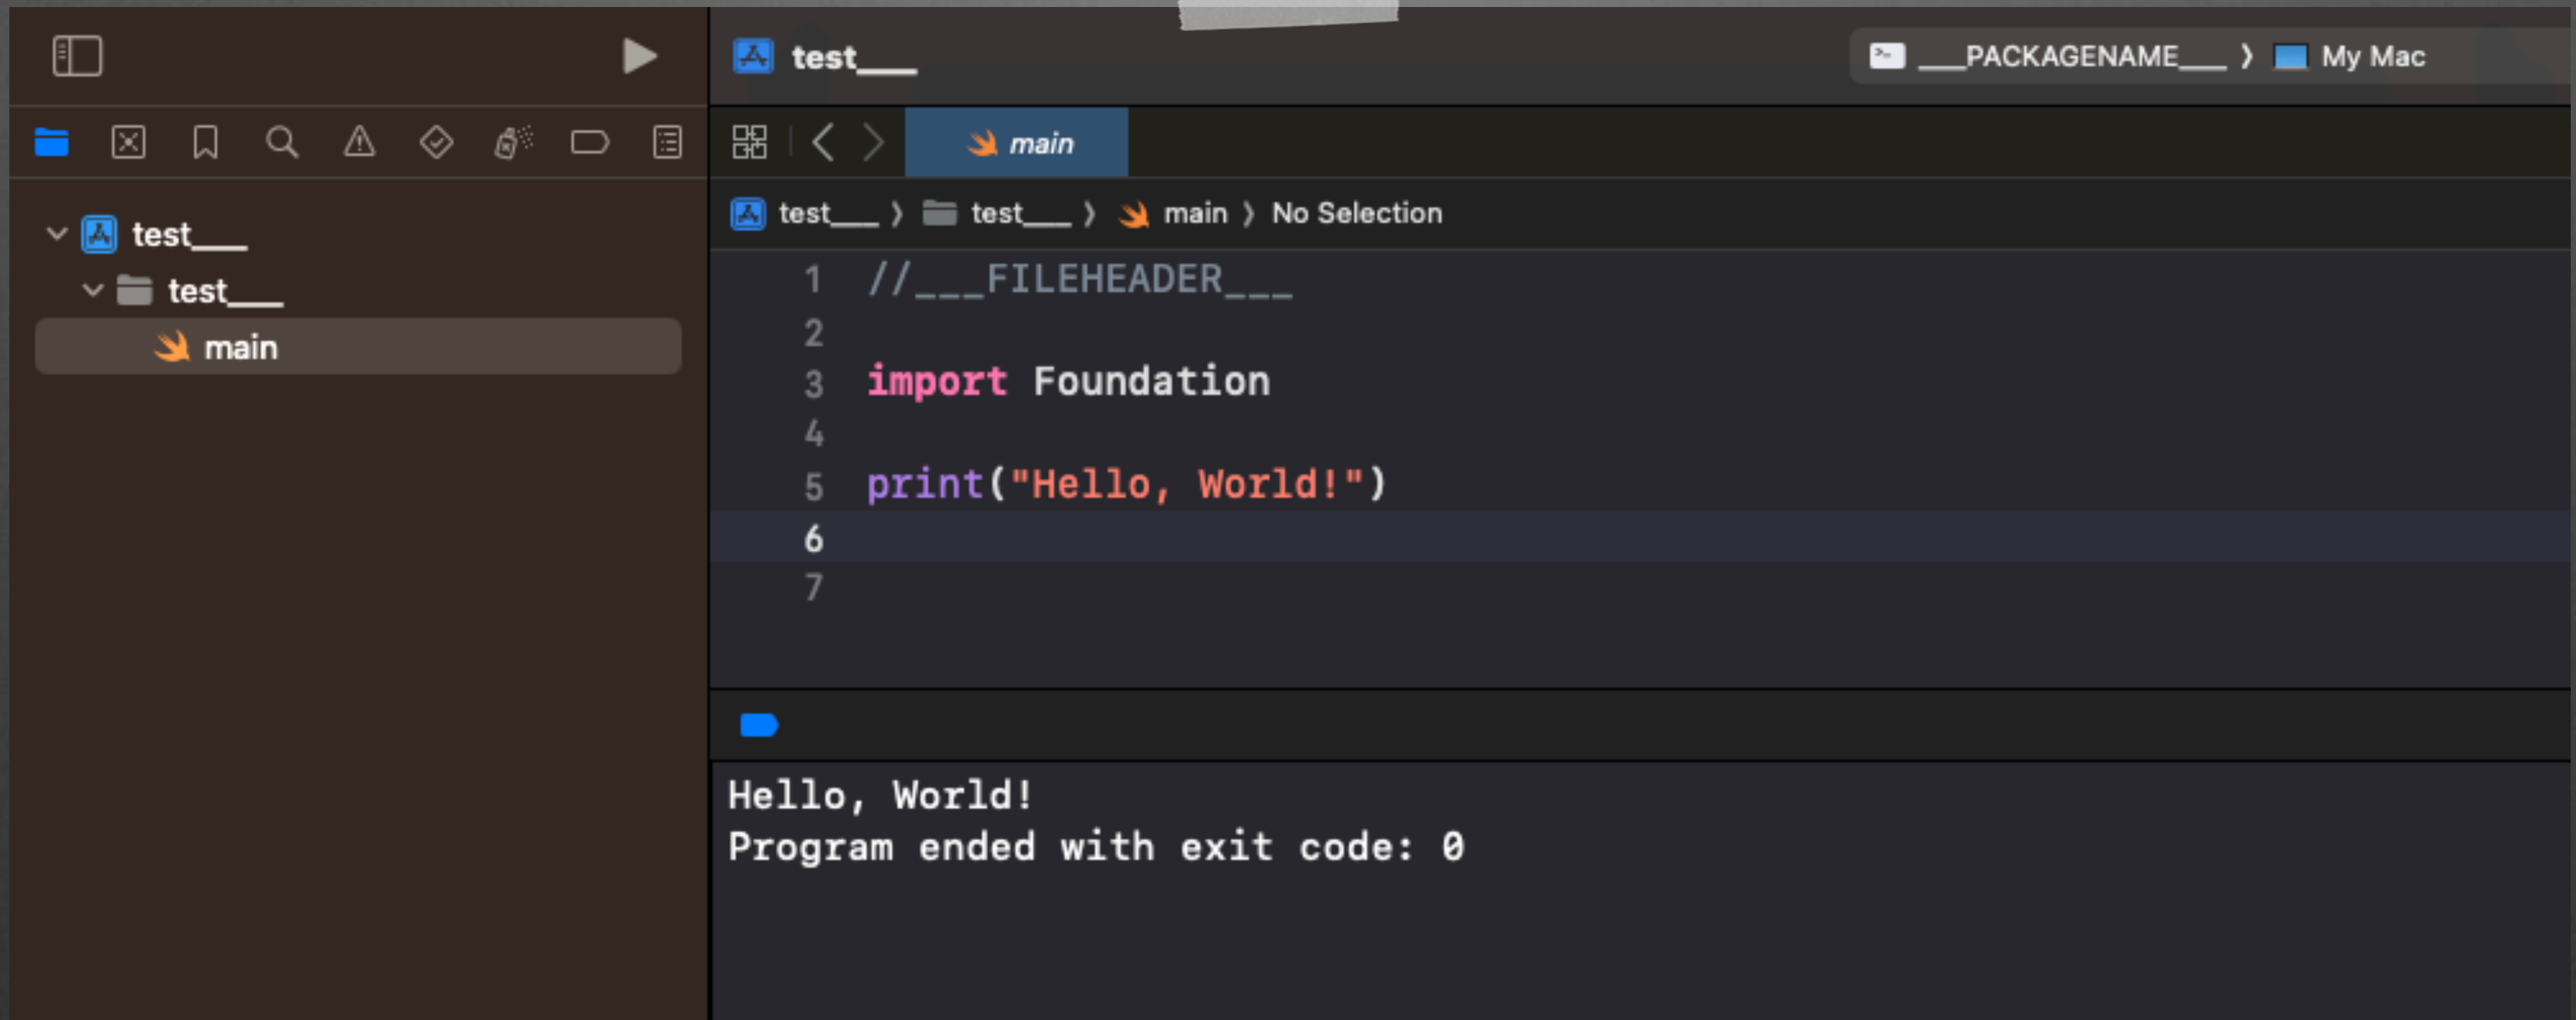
test___

___PACKAGENAME___ 〉 My Mac

test___
test___
main

main

test___ 〉 test___ 〉 main 〉 No Selection

1 //___FILEHEADER___
2
3 import Foundation
4
5 print("Hello, World!")
6
7

Hello, World!
Program ended with exit code: 0